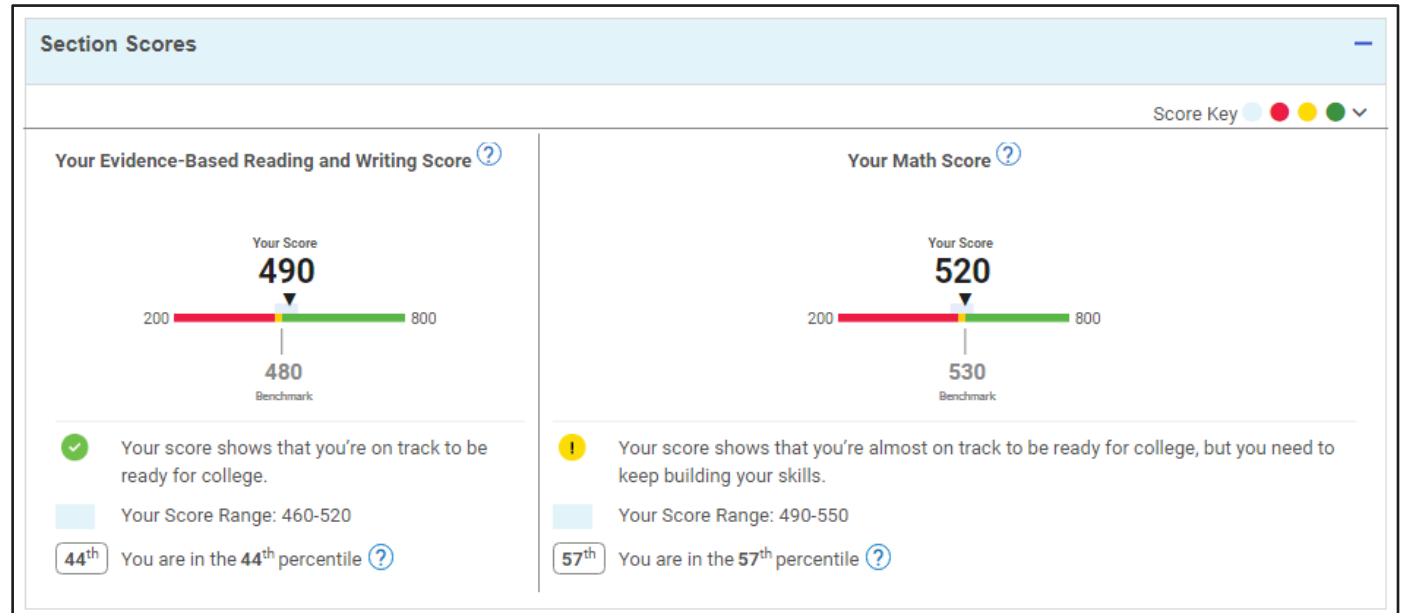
Section Scores

Score Key

Your Evidence-Based Reading and Writing Score ?

Your Score
490
200
800
480
Benchmark

Your score shows that you're on track to be ready for college.

Your Score Range: 460-520

44th You are in the 44th percentile ?

Your Math Score ?

Your Score
520
200
800
530
Benchmark

!

Your score shows that you're almost on track to be ready for college, but you need to keep building your skills.

Your Score Range: 490-550

57th You are in the 57th percentile ?